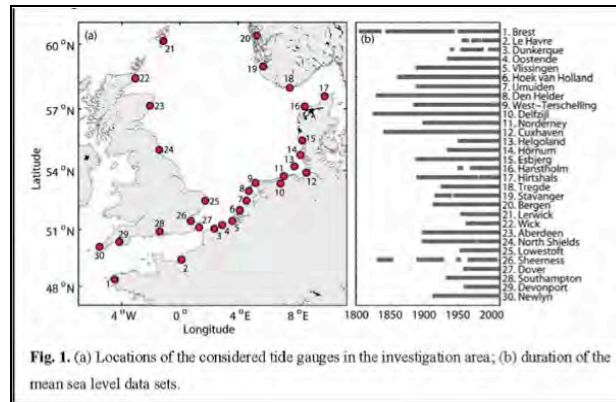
(a)

60 °N

57 °N

54 °N

51 °N

48 °N

Latitude

4 °W 0 ° 4 °E 8 °E

Longitude

1 2 3 4 5 6 7 8 9 10 11 12 13 14 15 16 17 18 19 20 21 22 23 24 25 26 27 28 29 30

(b)

1800 1850 1900 1950 2000

1. Brest
2. Le Havre
3. Dunkerque
4. Oostende
5. Vlissingen
6. Hoek van Holland
7. Umuiden
8. Den Helder
9. West–Terschelling
10. Delfzijl
11. Norderney
12. Cuxhaven
13. Helgoland
14. Hörnum
15. Esbjerg
16. Hanstholm
17. Hirtshals
18. Tregde
19. Stavanger
20. Bergen
21. Lerwick
22. Wick
23. Aberdeen
24. North Shields
25. Lowestoft
26. Sheerness
27. Dover
28. Southampton
29. Devonport
30. Newlyn

Fig. 1. (a) Locations of the considered tide gauges in the investigation area; (b) duration of the mean sea level data sets.